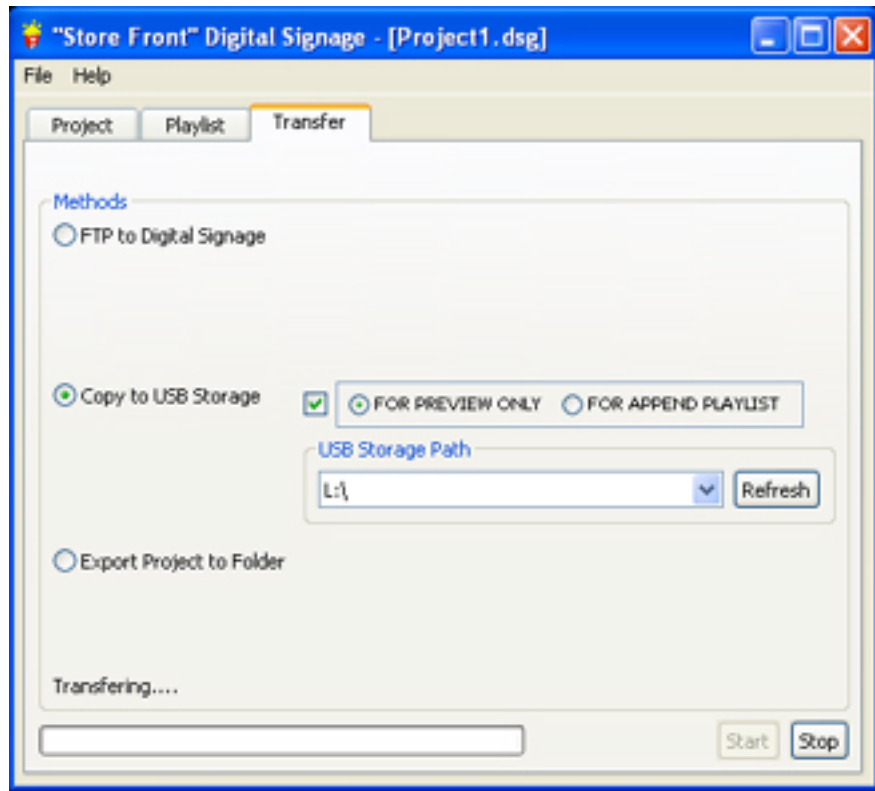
"Store Front" Digital Signage - [Project1.dsg]

File Help

Project Playlist Transfer

Methods

FTP to Digital Signage

Copy to USB Storage

FOR PREVIEW ONLY FOR APPEND PLAYLIST

USB Storage Path

L:\

Refresh

Export Project to Folder

Transfering....

Start Stop